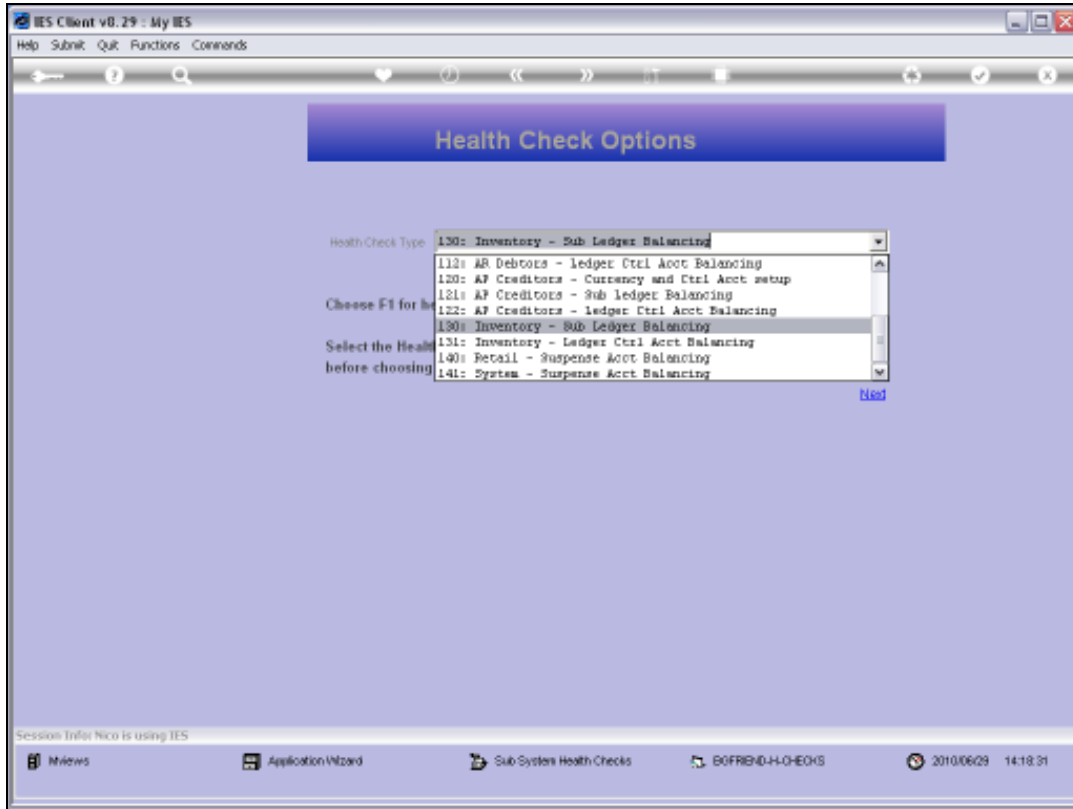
IES Client v8.29 : My IES

Help Submit Quit Functions Commands

Health Check Options

Health Check Type 130: Inventory - Sub Ledger Balancing

112: AR Debtors - ledger Ctrl Acct Balancing
120: AP Creditors - Currency and Ctrl Acct setup
121: AP Creditors - Sub ledger Balancing
122: AP Creditors - ledger Ctrl Acct Balancing
130: Inventory - Sub Ledger Balancing
131: Inventory - Ledger Ctrl Acct Balancing
140: Retail - Suspense Acct Balancing
141: System - Suspense Acct Balancing

Choose F1 for he

Select the Healt
before choosing

Next

Session Info: Nico is using IES

Mviews Application Wizard Sub System Health Checks BOFRIEND-H-CHECKS 2010/06/29 14:18:31